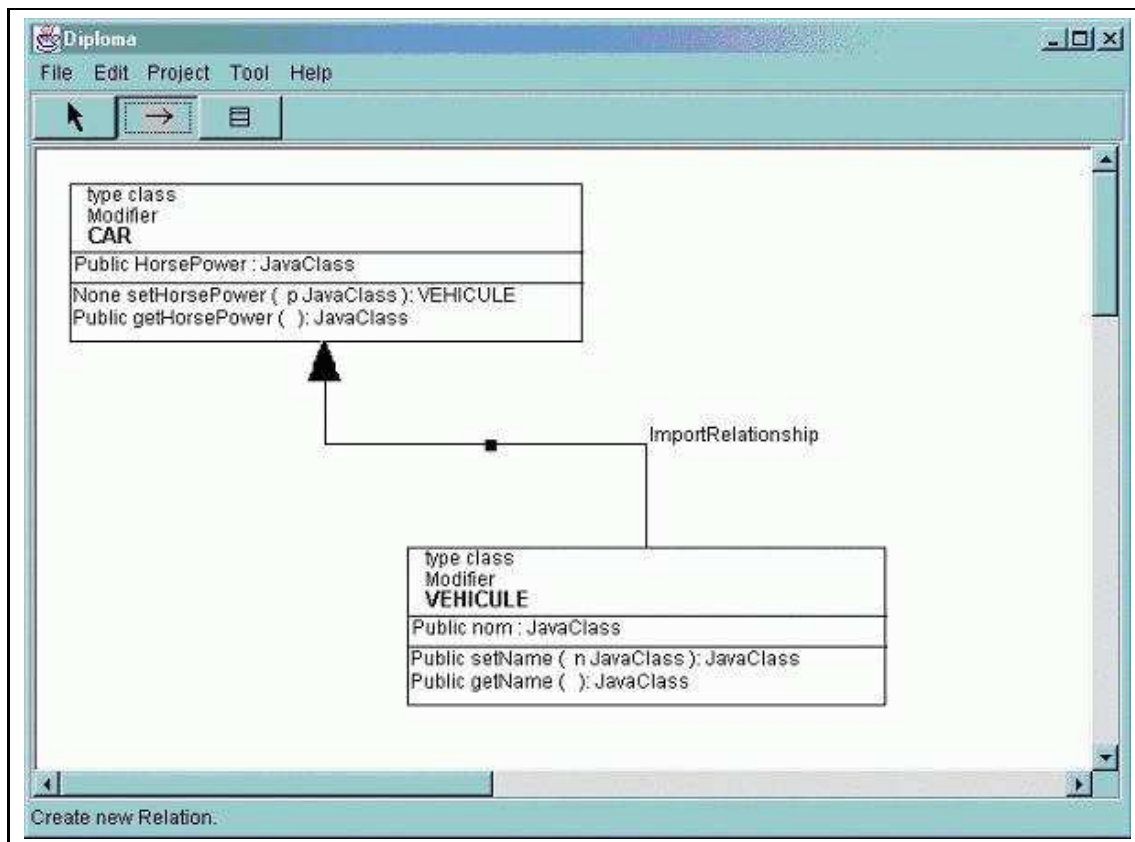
Diploma

File Edit Project Tool Help

type class
Modifier
CAR

Public HorsePower : JavaClass

None setHorsePower ( p JavaClass ): VEHICULE
Public getHorsePower ( ): JavaClass

ImportRelationship

type class
Modifier
VEHICULE

Public nom : JavaClass

Public setName ( n JavaClass ): JavaClass
Public getName ( ): JavaClass

Create new Relation.